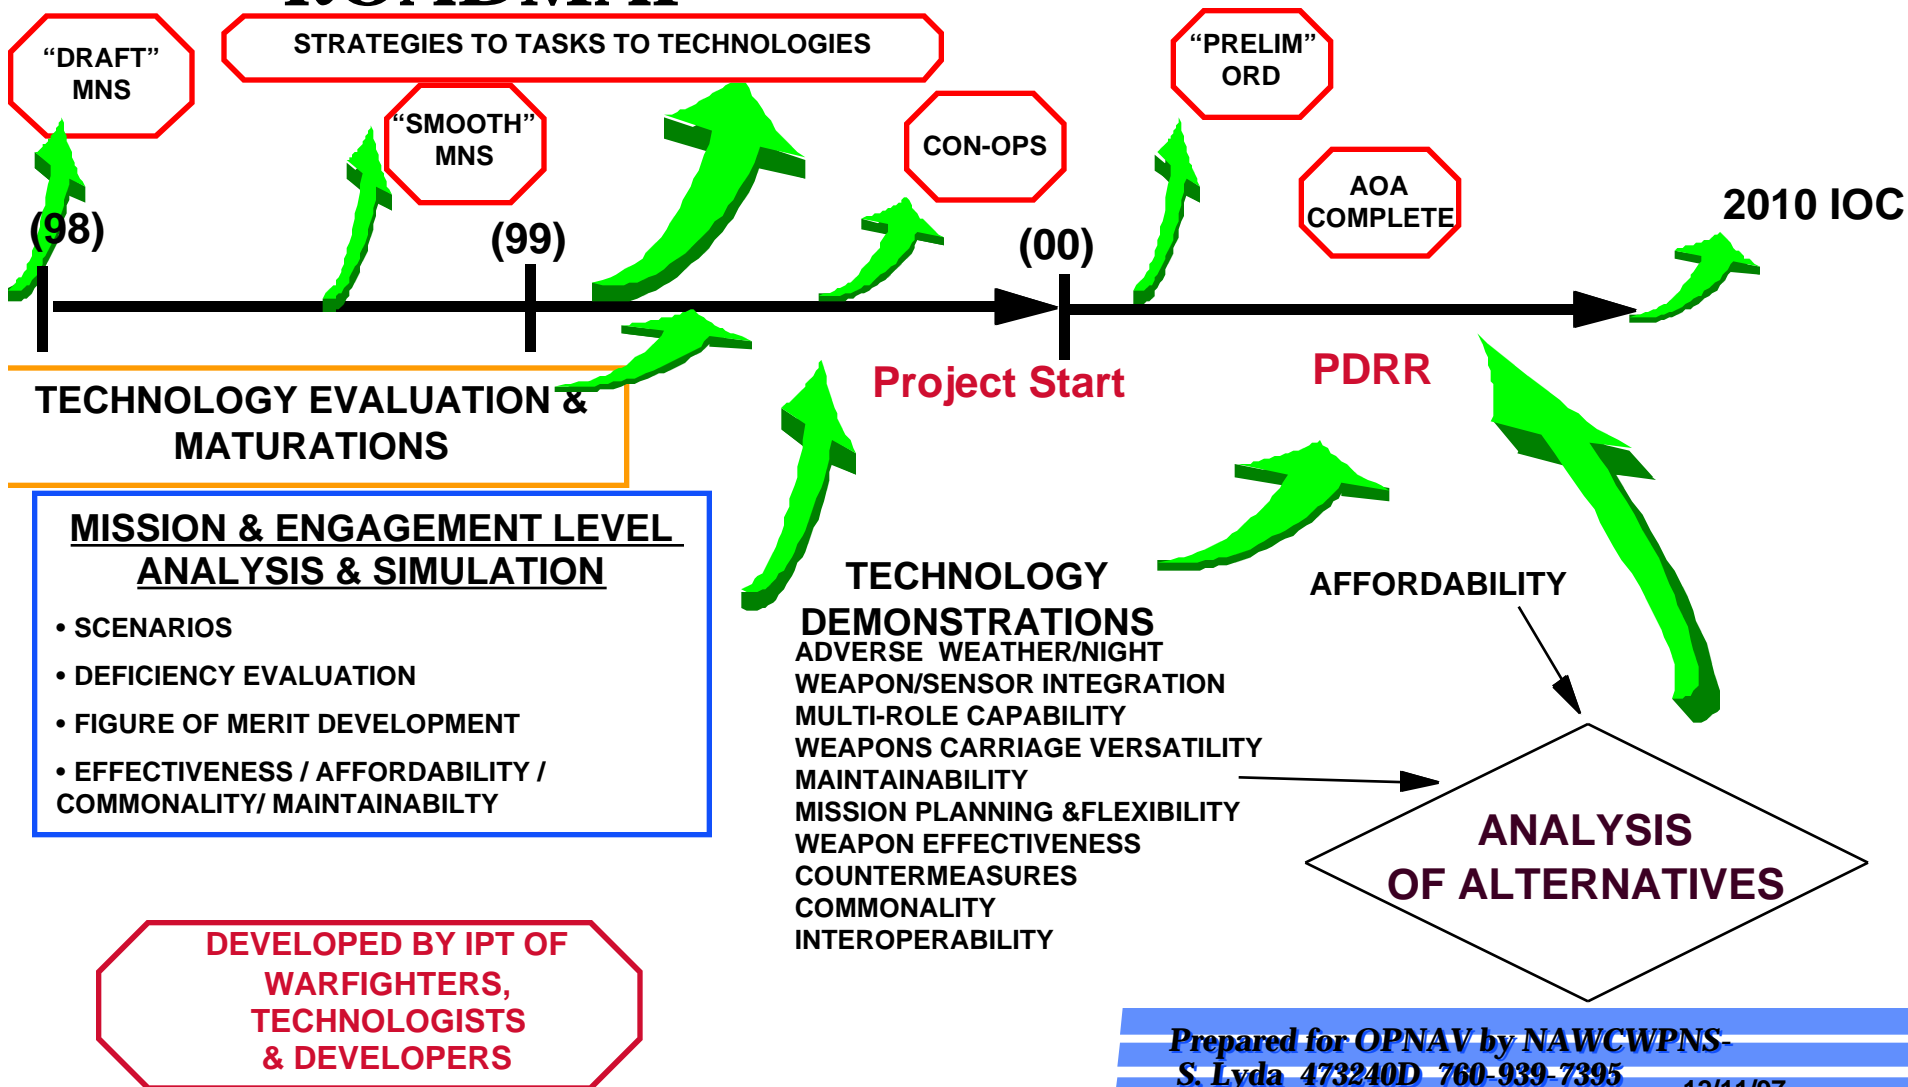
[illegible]

"DRAFT" MNS

STRATEGIES TO TASKS TO TECHNOLOGIES

"SMOOTH" MNS

CON-OPS

"PRELIM" ORD

AOA COMPLETE

2010 IOC

(98)

(99)

(00)

Project Start

PDRR

TECHNOLOGY EVALUATION & MATURATIONS

MISSION & ENGAGEMENT LEVEL ANALYSIS & SIMULATION

• SCENARIOS

• DEFICIENCY EVALUATION

• FIGURE OF MERIT DEVELOPMENT

• EFFECTIVENESS / AFFORDABILITY / COMMONALITY/ MAINTAINABILTY

TECHNOLOGY DEMONSTRATIONS
ADVERSE WEATHER/NIGHT
WEAPON/SENSOR INTEGRATION
MULTI-ROLE CAPABILITY
WEAPONS CARRIAGE VERSATILITY
MAINTAINABILITY
MISSION PLANNING &FLEXIBILITY
WEAPON EFFECTIVENESS
COUNTERMEASURES
COMMONALITY
INTEROPERABILITY

AFFORDABILITY

ANALYSIS OF ALTERNATIVES

DEVELOPED BY IPT OF WARFIGHTERS, TECHNOLOGISTS & DEVELOPERS

Prepared for OPNAV by NAWCWPNS-
S. Lyda 473240D 760-939-7395 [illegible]